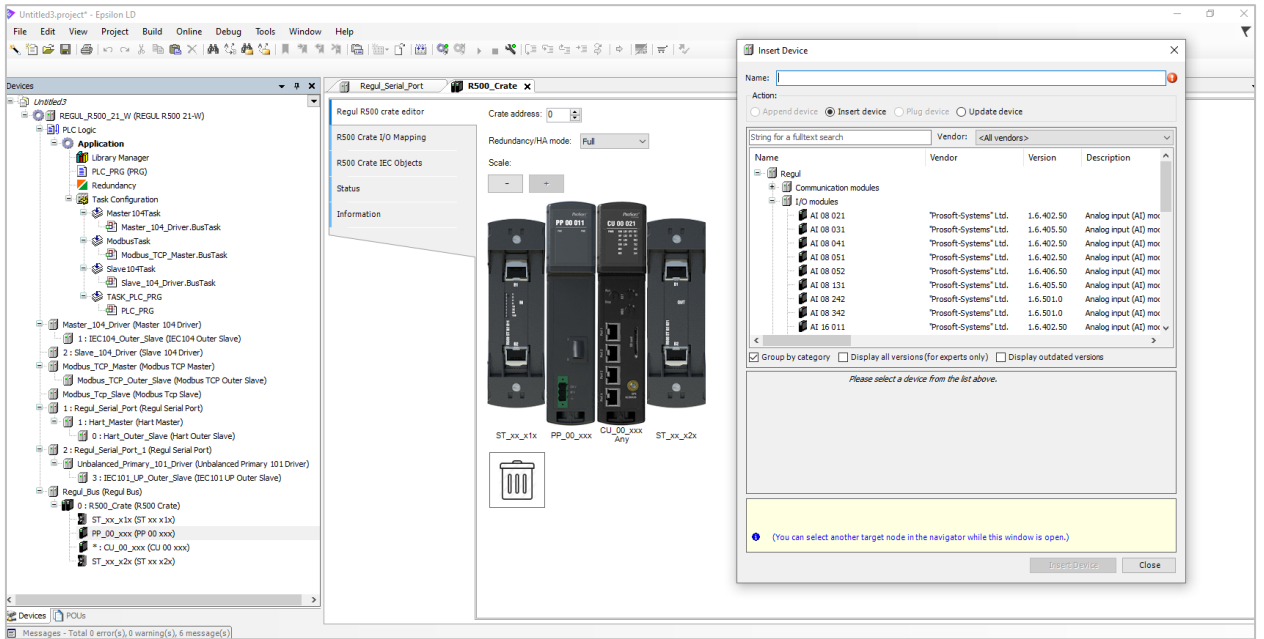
Untitled3.project* - Epsilon LD

File Edit View Project Build Online Debug Tools Window Help

Devices

Untitled3
REGUL_R500_21_W (REGUL R500 21-W)
PLC Logic
Application
Library Manager
PLC_PRG (PRG)
Redundancy
Task Configuration
Master104Task
Master_104_Driver.BusTask
ModbusTask
Modbus_TCP_Master.BusTask
Slave104Task
Slave_104_Driver.BusTask
TASK_PLC_PRG
PLC_PRG
Master_104_Driver (Master 104 Driver)
1 : IEC104_Outer_Slave (IEC104 Outer Slave)
2 : Slave_104_Driver (Slave 104 Driver)
Modbus_TCP_Master (Modbus TCP Master)
Modbus_TCP_Outer_Slave (Modbus TCP Outer Slave)
Modbus_Tcp_Slave (Modbus Tcp Slave)
1 : Regul_Serial_Port (Regul Serial Port)
1 : Hart_Master (Hart Master)
0 : Hart_Outer_Slave (Hart Outer Slave)
2 : Regul_Serial_Port_1 (Regul Serial Port)
Unbalanced_Primary_101_Driver (Unbalanced Primary 101 Driver)
3 : IEC101_UP_Outer_Slave (IEC101 UP Outer Slave)
Regul_Bus (Regul Bus)
0 : R500_Crate (R500 Crate)
ST_xx_x1x (ST xx x1x)
PP_00_xxx (PP 00 xxx)
* : CU_00_xxx (CU 00 xxx)
ST_xx_x2x (ST xx x2x)

Devices POUs

Messages - Total 0 error(s), 0 warning(s), 6 message(s)

Regul_Serial_Port R500_Crate

Regul R500 crate editor
R500 Crate I/O Mapping
R500 Crate IEC Objects
Status
Information

Crate address: 0
Redundancy/HA mode: Full
Scale:
- +

PP 00 011
CU 00 021

ST_xx_x1x PP_00_xxx CU_00_xxx Any ST_xx_x2x

Insert Device

Name:
Action:
Append device Insert device Plug device Update device

String for a fulltext search Vendor: <All vendors>

| Name | Vendor | Version | Description |
|---|---|---|---|
| Regul | | | |
| Communication modules | | | |
| I/O modules | | | |
| AI 08 021 | "Prosoft-Systems" Ltd. | 1.6.402.50 | Analog input (AI) mo |
| AI 08 031 | "Prosoft-Systems" Ltd. | 1.6.405.50 | Analog input (AI) mo |
| AI 08 041 | "Prosoft-Systems" Ltd. | 1.6.402.50 | Analog input (AI) mo |
| AI 08 051 | "Prosoft-Systems" Ltd. | 1.6.402.50 | Analog input (AI) mo |
| AI 08 052 | "Prosoft-Systems" Ltd. | 1.6.406.50 | Analog input (AI) mo |
| AI 08 131 | "Prosoft-Systems" Ltd. | 1.6.405.50 | Analog input (AI) mo |
| AI 08 242 | "Prosoft-Systems" Ltd. | 1.6.501.0 | Analog input (AI) mo |
| AI 08 342 | "Prosoft-Systems" Ltd. | 1.6.501.0 | Analog input (AI) mo |
| AI 16 011 | "Prosoft-Systems" Ltd. | 1.6.402.50 | Analog input (AI) mo |

Group by category Display all versions (for experts only) Display outdated versions

Please select a device from the list above.

(You can select another target node in the navigator while this window is open.)

Insert Device Close